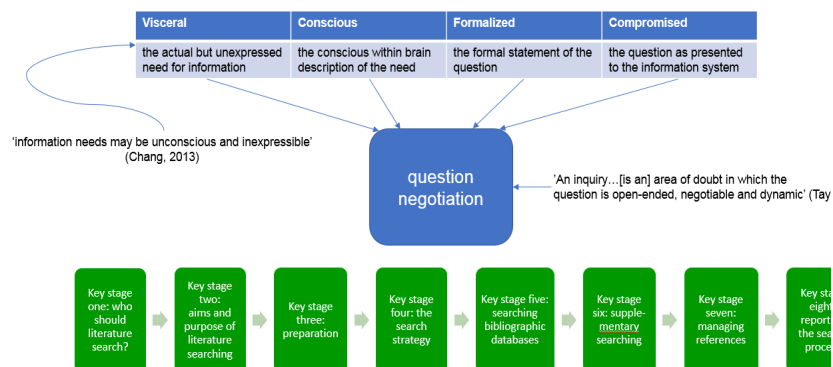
| Visceral | Conscious | Formalized | Compromised |
|---|---|---|---|
| the actual but unexpressed need for information | the conscious within brain description of the need | the formal statement of the question | the question as presented to the information system |

'information needs may be unconscious and inexpressible' (Chang, 2013)

question negotiation

'An inquiry…[is an] area of doubt in which the question is open-ended, negotiable and dynamic' (Tay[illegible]

Key stage one: who should literature search?

Key stage two: aims and purpose of literature searching

Key stage three: preparation

Key stage four: the search strategy

Key stage five: searching bibliographic databases

Key stage six: supplementary searching

Key stage seven: managing references

Key sta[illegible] eight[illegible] report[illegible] the sea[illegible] proce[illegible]